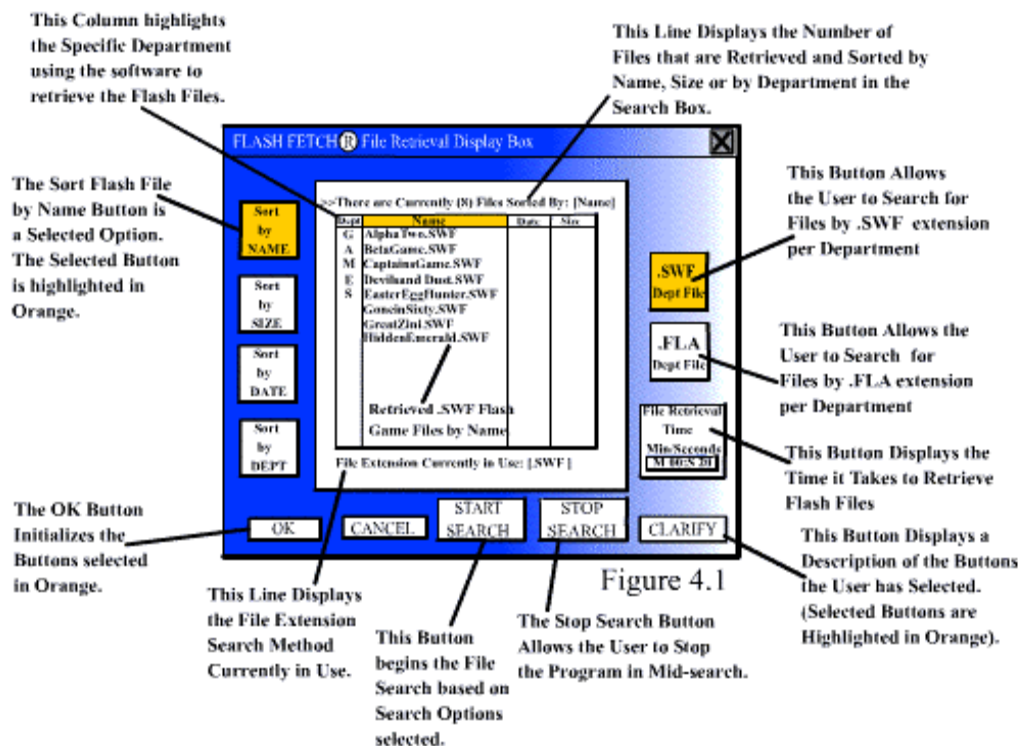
This Column highlights the Specific Department using the software to retrieve the Flash Files.

This Line Displays the Number of Files that are Retrieved and Sorted by Name, Size or by Department in the Search Box.

FLASH FETCH ® File Retrieval Display Box

The Sort Flash File by Name Button is a Selected Option. The Selected Button is highlighted in Orange.

Sort by NAME

Sort by SIZE

Sort by DATE

Sort by DEPT

>>There are Currently (8) Files Sorted By: [Name]

| Dept | Name | Date | Size |
|---|---|---|---|
| G A M E S | AlphaTwo.SWF BetaGame.SWF CaptainsGame.SWF Devilsand Dust.SWF EasterEggHunter.SWF GoneinSixty.SWF GreatZini.SWF HiddenEmerald.SWF | | |

Retrieved .SWF Flash Game Files by Name

File Extension Currently in Use: [.SWF]

This Button Allows the User to Search for Files by .SWF extension per Department

.SWF Dept File

.FLA Dept File

This Button Allows the User to Search for Files by .FLA extension per Department

File Retrieval Time Min/Seconds [M 00:S 20]

This Button Displays the Time it Takes to Retrieve Flash Files

The OK Button Initializes the Buttons selected in Orange.

OK

CANCEL

START SEARCH

STOP SEARCH

CLARIFY

This Button Displays a Description of the Buttons the User has Selected. (Selected Buttons are Highlighted in Orange).

Figure 4.1

This Line Displays the File Extension Search Method Currently in Use.

This Button begins the File Search based on Search Options selected.

The Stop Search Button Allows the User to Stop the Program in Mid-search.